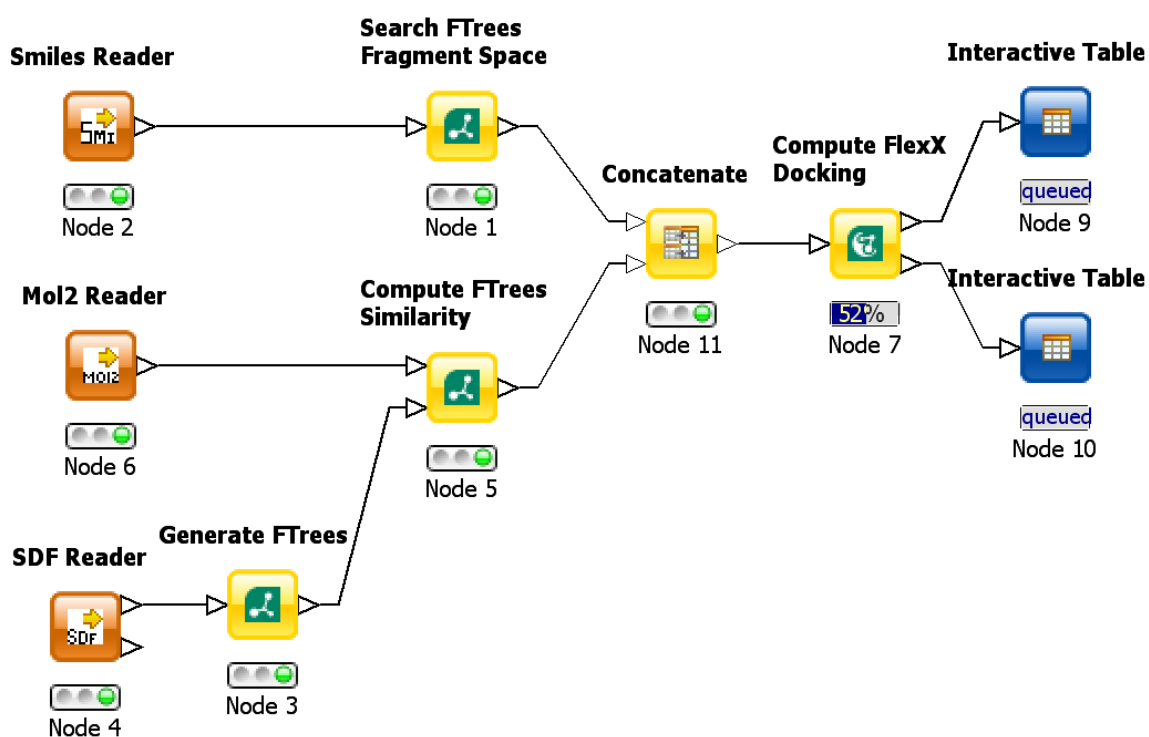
Smiles Reader

SMI

Node 2

Search FTrees Fragment Space

Node 1

Mol2 Reader

MOl2

Node 6

Compute FTrees Similarity

Node 5

SDF Reader

SDF

Node 4

Generate FTrees

Node 3

Concatenate

Node 11

Compute FlexX Docking

52%

Node 7

Interactive Table

queued

Node 9

Interactive Table

queued

Node 10